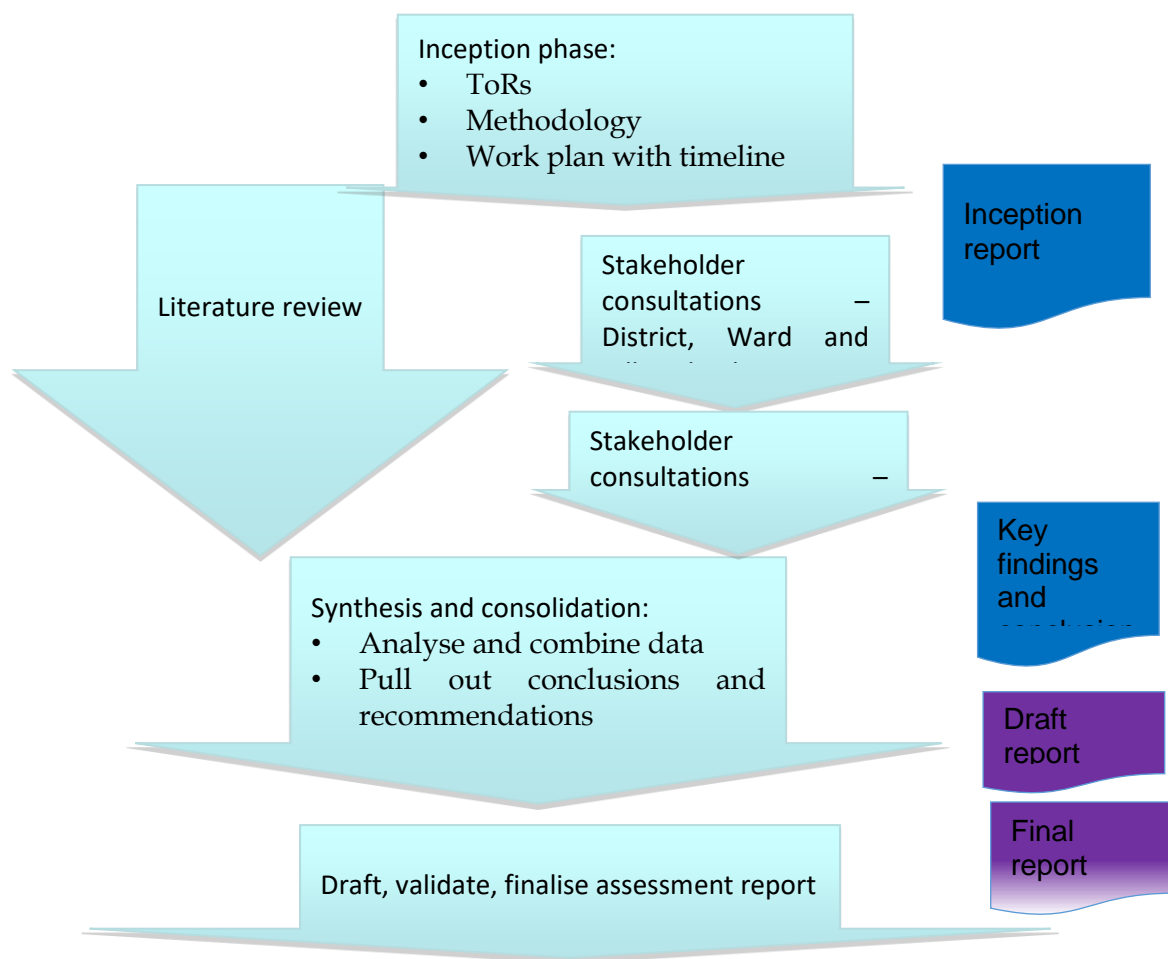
Inception phase:
• ToRs
• Methodology
• Work plan with timeline

Inception report

Literature review

Stakeholder consultations – District, Ward and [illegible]

Stakeholder consultations –

Key findings and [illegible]

Synthesis and consolidation:
• Analyse and combine data
• Pull out conclusions and recommendations

Draft report

Final report

Draft, validate, finalise assessment report